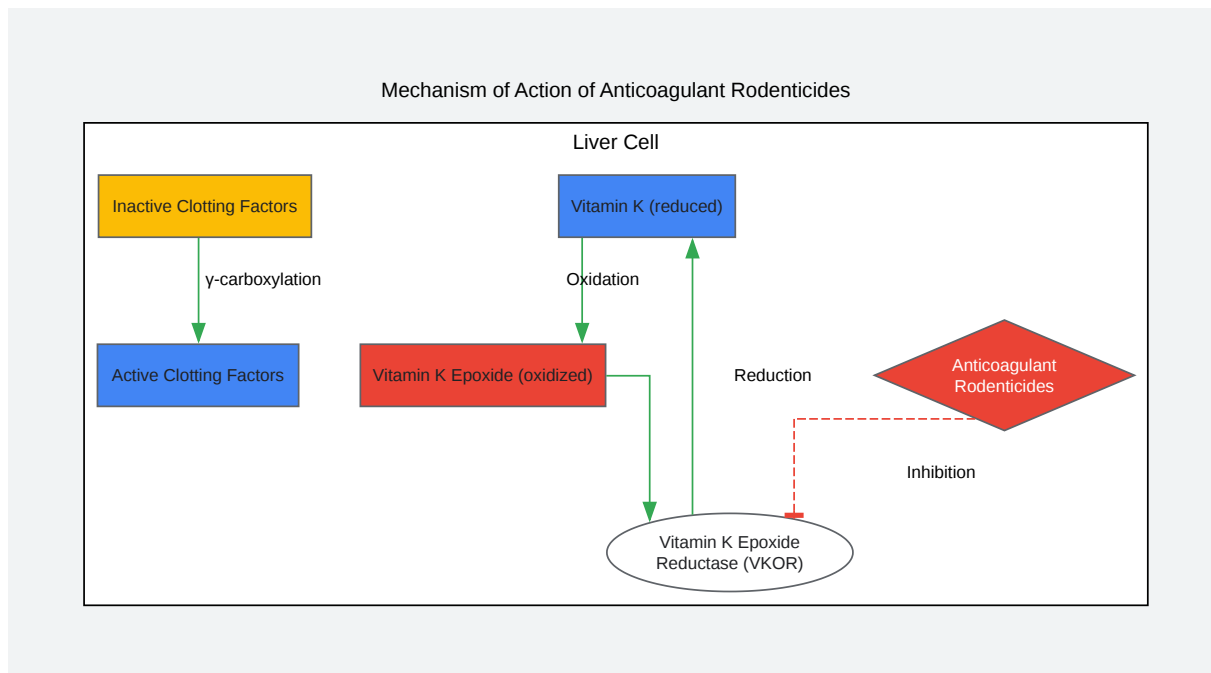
Mechanism of Action of Anticoagulant Rodenticides

Liver Cell

Inactive Clotting Factors

γ-carboxylation

Active Clotting Factors

Vitamin K (reduced)

Oxidation

Vitamin K Epoxide (oxidized)

Reduction

Anticoagulant Rodenticides

Inhibition

Vitamin K Epoxide Reductase (VKOR)